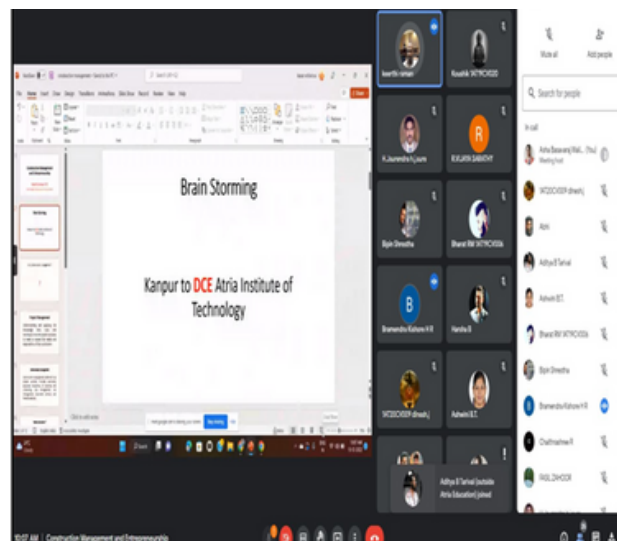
Brain Storming

Kanpur to DCE Atria Institute of Technology

Mute all
Add people
Search for people
In call
Asha Basavaraj (Wall... (You)
Meeting host
1KC20CV009 dinesh j
Abhi
Adhya B Tanwal
Ashwin B.T.
Bharat RM 1KT19CV003A
Bipin Shrestha
Brahmendra Kishore H R
Chaithrashree R
FAISL DHOOR

kesarthi raman
Koushik 1KT19CV020
K Jayanendra A Laura
R KUSHI SABASTHY
R
Bipin Shrestha
Bharat RM 1KT19CV003A
B
Brahmendra Kishore H R
Harsha B
1KC20CV009 dinesh j
Ashwin B.T.
Adhya B Tanwal (outside Atria Education) joined

10:07 AM | Construction Management and Entrepreneurship
Stop sharing